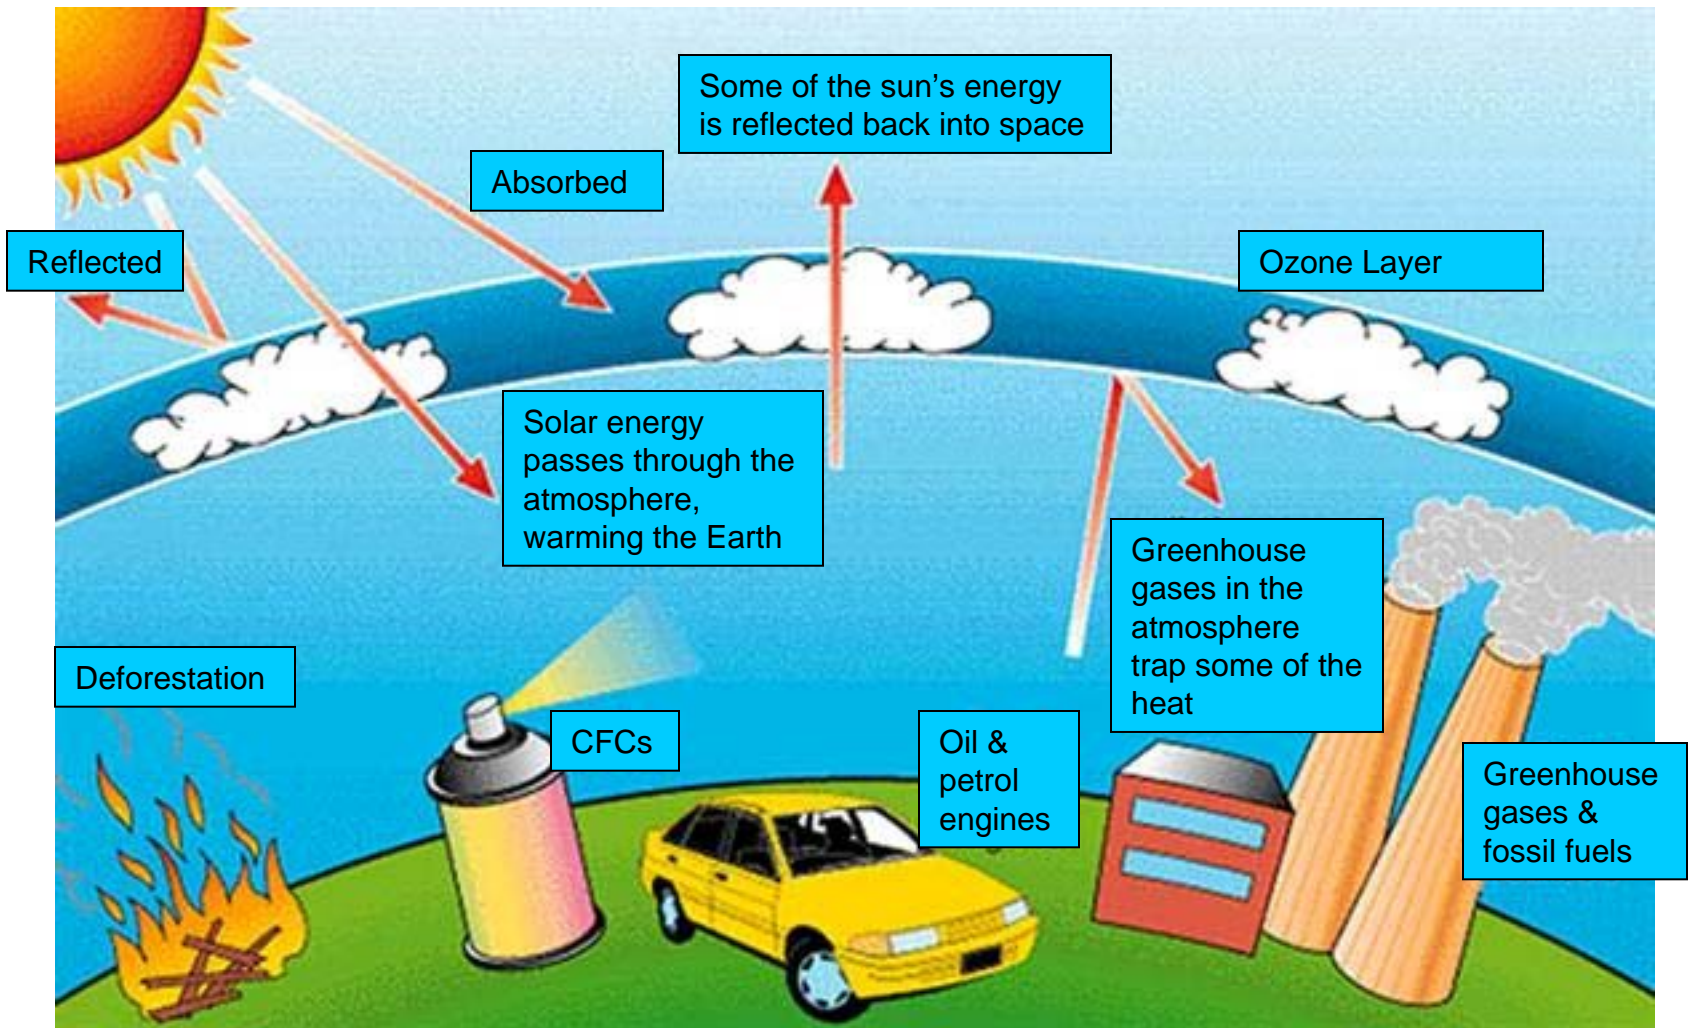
Some of the sun's energy is reflected back into space

Absorbed

Reflected

Ozone Layer

Solar energy passes through the atmosphere, warming the Earth

Greenhouse gases in the atmosphere trap some of the heat

Deforestation

CFCs

Oil & petrol engines

Greenhouse gases & fossil fuels